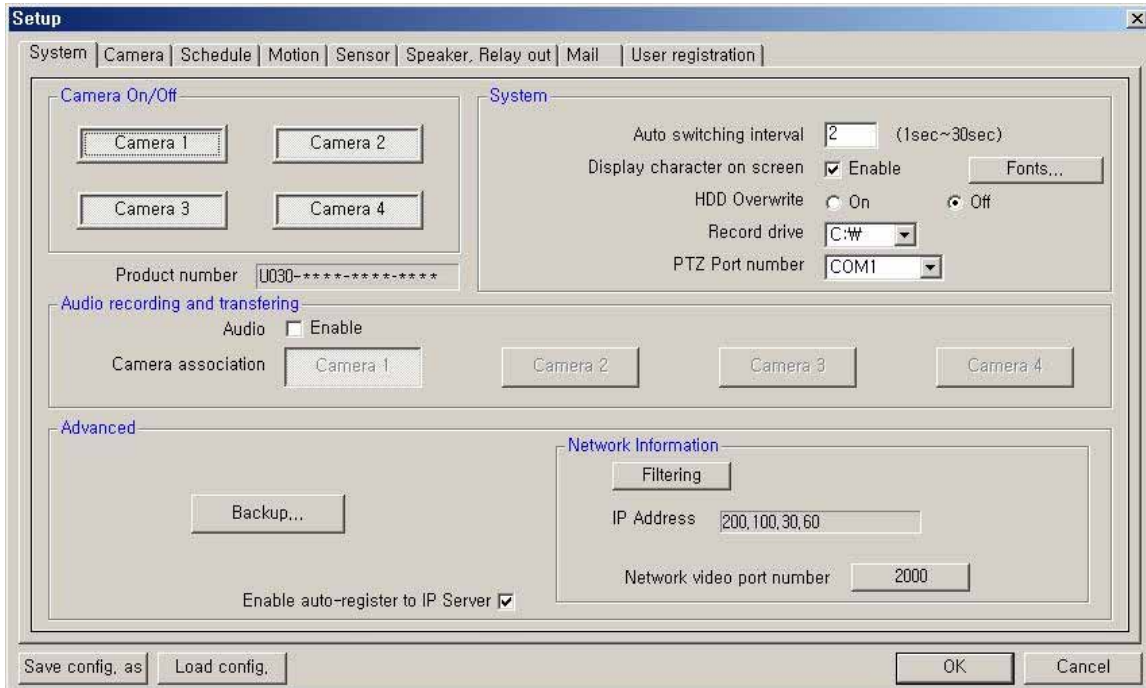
Setup

System | Camera | Schedule | Motion | Sensor | Speaker, Relay out | Mail | User registration |

Camera On/Off

Camera 1
Camera 2
Camera 3
Camera 4

Product number U030-****-****-****

System

Auto switching interval 2 (1sec~30sec)
Display character on screen Enable
Fonts...
HDD Overwrite On Off
Record drive C:₩
PTZ Port number COM1

Audio recording and transfering

Audio Enable
Camera association Camera 1 Camera 2 Camera 3 Camera 4

Advanced

Backup...

Network Information
Filtering
IP Address 200,100,30,60
Network video port number 2000

Enable auto-register to IP Server

Save config, as
Load config,
OK
Cancel